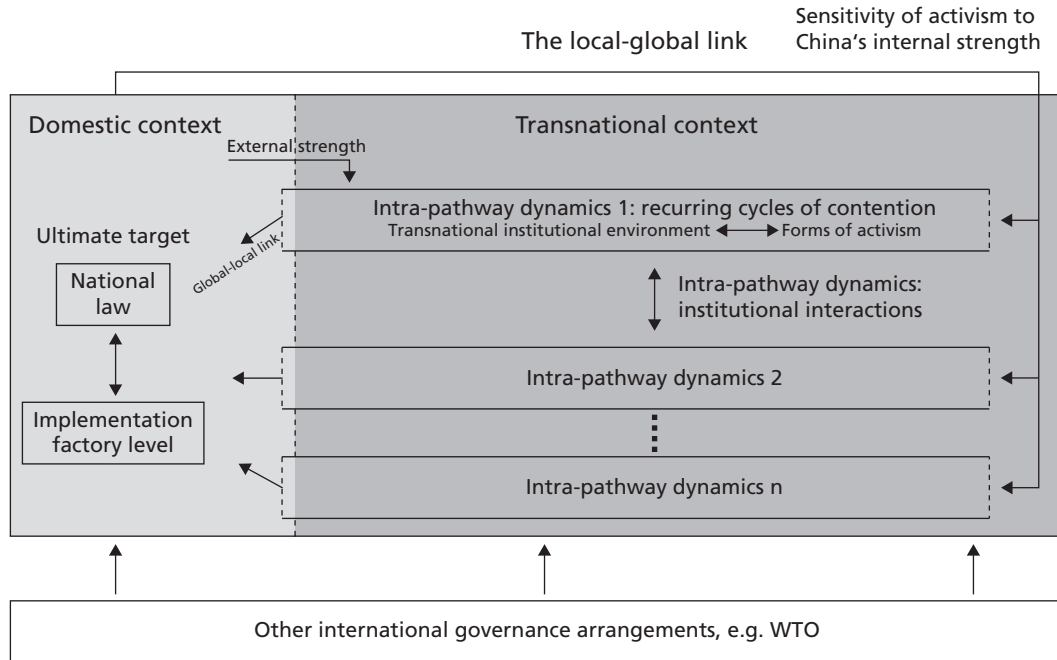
The local-global link

Sensitivity of activism to China's internal strength

Domestic context

Transnational context

External strength

Intra-pathway dynamics 1: recurring cycles of contention

Transnational institutional environment

Forms of activism

Ultimate target

Global-local link

National law

Intra-pathway dynamics: institutional interactions

Intra-pathway dynamics 2

Implementation factory level

Intra-pathway dynamics n

Other international governance arrangements, e.g. WTO